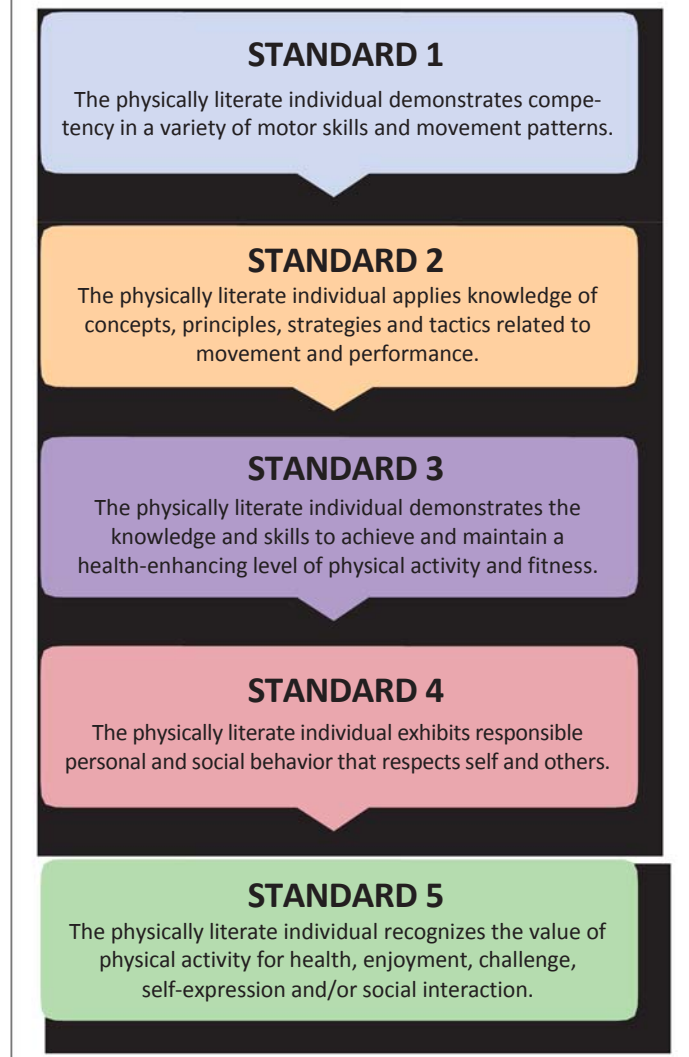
STANDARD 1

The physically literate individual demonstrates competency in a variety of motor skills and movement patterns.

STANDARD 2

The physically literate individual applies knowledge of concepts, principles, strategies and tactics related to movement and performance.

STANDARD 3

The physically literate individual demonstrates the knowledge and skills to achieve and maintain a health-enhancing level of physical activity and fitness.

STANDARD 4

The physically literate individual exhibits responsible personal and social behavior that respects self and others.

STANDARD 5

The physically literate individual recognizes the value of physical activity for health, enjoyment, challenge, self-expression and/or social interaction.